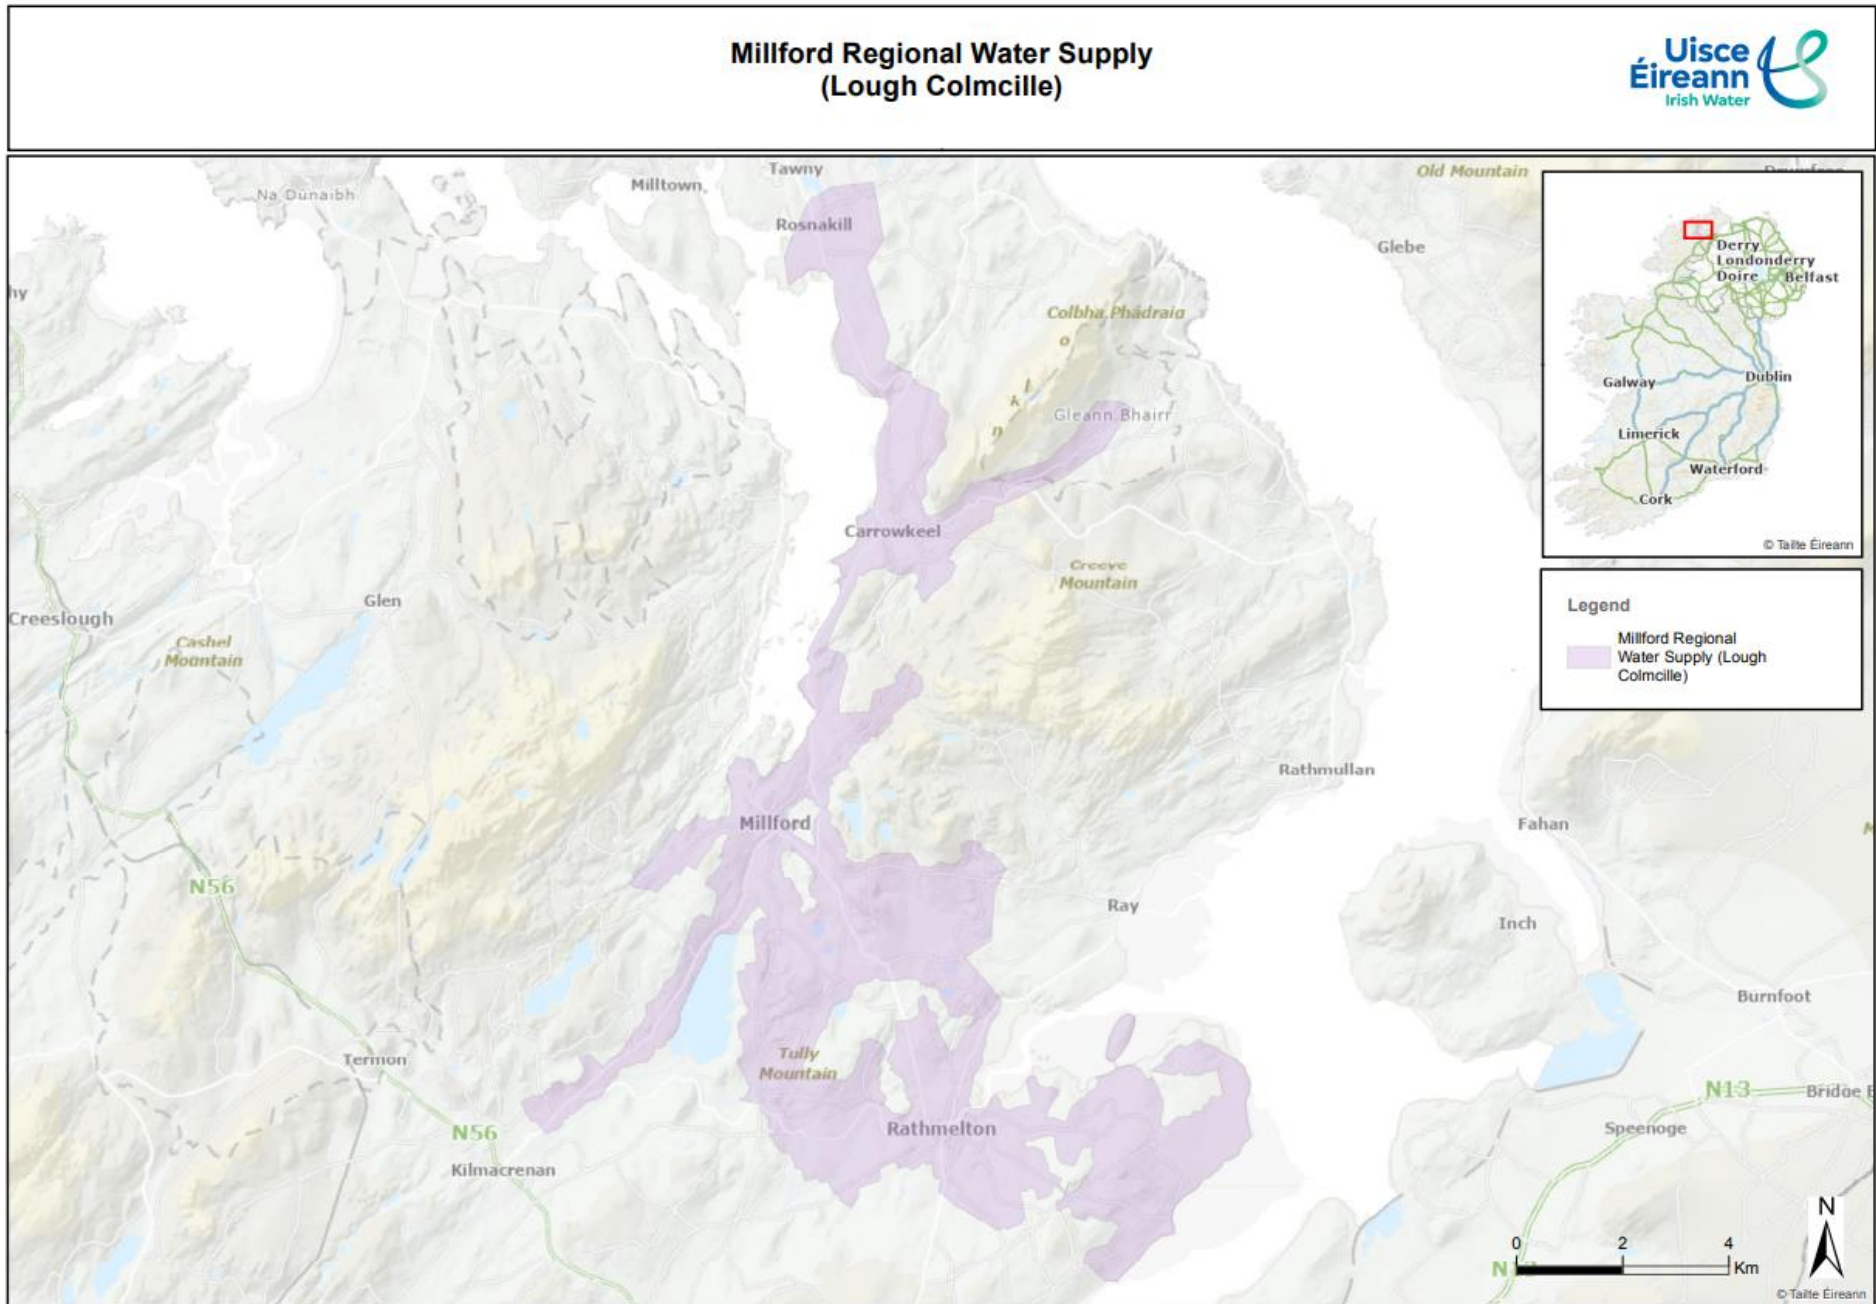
Millford Regional Water Supply
(Lough Colmcille)

Uisce
Éireann
Irish Water

Na Dunaibh
Milltown
Tawny
Rosnakill
Old Mountain
Glebe
hy
Colbha Phádraig
Gleann Bhairr
Carrowkeel
Creeve Mountain
Glen
Creeslough
Cashel Mountain
Rathmullan
Millford
Fahan
N56
Ray
Inch
Burnfoot
Tully Mountain
Termon
N13
Bridge E
N56
Rathmelton
Speenoge
Kilmacrenan

Derry
Londonderry
Doire
Belfast
Galway
Dublin
Limerick
Waterford
Cork
© Tailte Éireann

Legend
Millford Regional Water Supply (Lough Colmcille)

0
2
4
Km
N
© Tailte Éireann